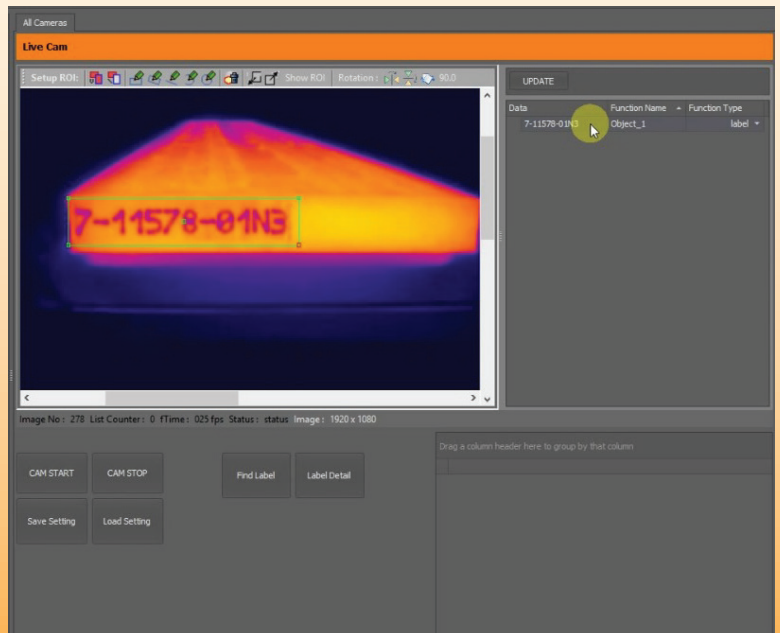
All Cameras

Live Cam

Setup ROI: Show ROI Rotation: 90.0

7-11578-01N3

UPDATE

| Data | Function Name | Function Type |
|---|---|---|
| 7-11578-01N3 | Object_1 | label |

Image No: 278 List Counter: 0 fTime: 025 fps Status: status Image: 1920 x 1080

Drag a column header here to group by that column

CAM START

CAM STOP

Find Label

Label Detail

Save Setting

Load Setting